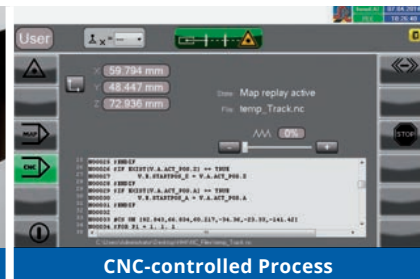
User

X 59.794 mm
Y 48.447 mm
Z 72.936 mm

State Map replay active
File temp_Track.nc

0%

MAP

CNC

STOP

N00026 #ENDIF
N00027 #IF EXIST(V.A.ACT_POS.Z) == TRUE
N00028 V.E.STARTPOS_Z = V.A.ACT_POS.Z
N00029 #ENDIF
N00030 #IF EXIST(V.A.ACT_POS.A) == TRUE
N00031 V.E.STARTPOS_A = V.A.ACT_POS.A
N00032 #ENDIF
N00033
N00034 #CS ON [82.943,46.834,40.217,-34.36,-25.55,-141.42]
N00035 #FOR P1 = 1, 1, 1

C:\Users\Administrator\Desktop\HMI\NC_Files\temp_Track.nc

CNC-controlled Process